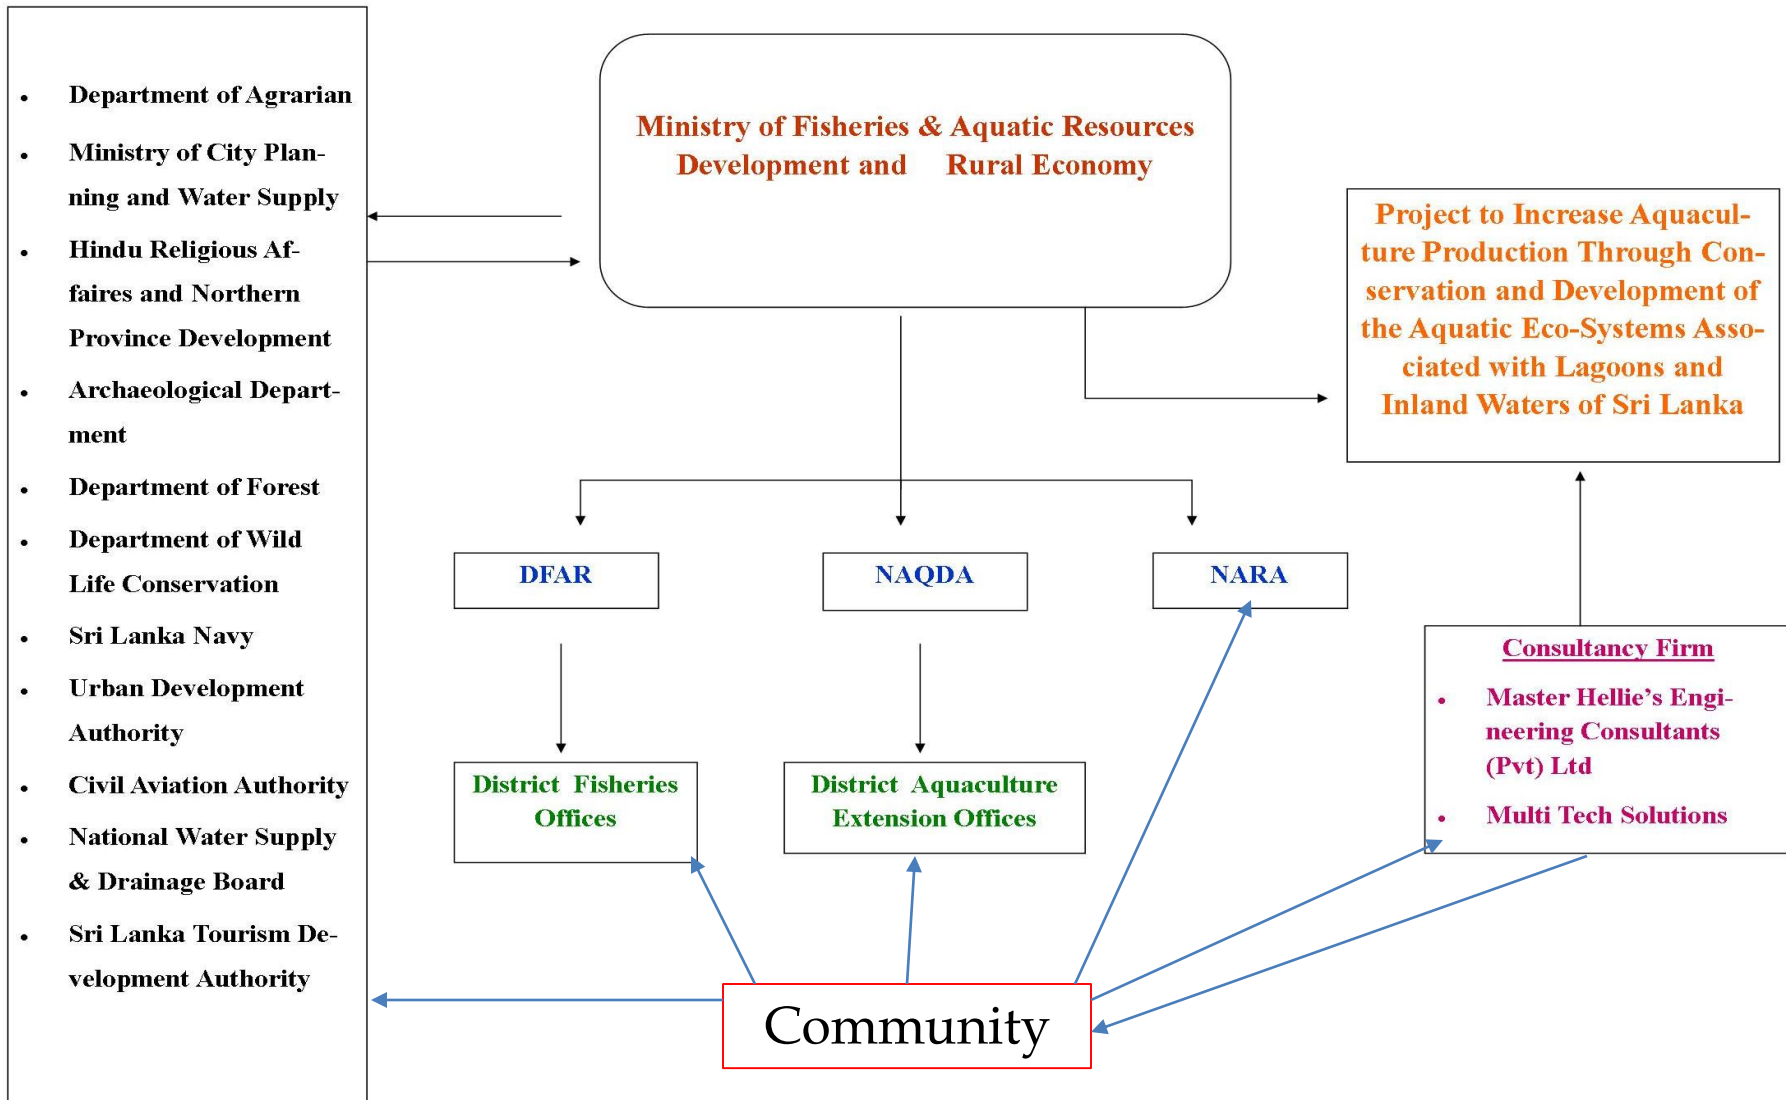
- Department of Agrarian
- Ministry of City Planning and Water Supply
- Hindu Religious Affaires and Northern Province Development
- Archaeological Department
- Department of Forest
- Department of Wild Life Conservation
- Sri Lanka Navy
- Urban Development Authority
- Civil Aviation Authority
- National Water Supply & Drainage Board
- Sri Lanka Tourism Development Authority

Ministry of Fisheries & Aquatic Resources Development and Rural Economy

Project to Increase Aquaculture Production Through Conservation and Development of the Aquatic Eco-Systems Associated with Lagoons and Inland Waters of Sri Lanka

DFAR

NAQDA

NARA

Consultancy Firm
- Master Hellie's Engineering Consultants (Pvt) Ltd
- Multi Tech Solutions

District Fisheries Offices

District Aquaculture Extension Offices

Community